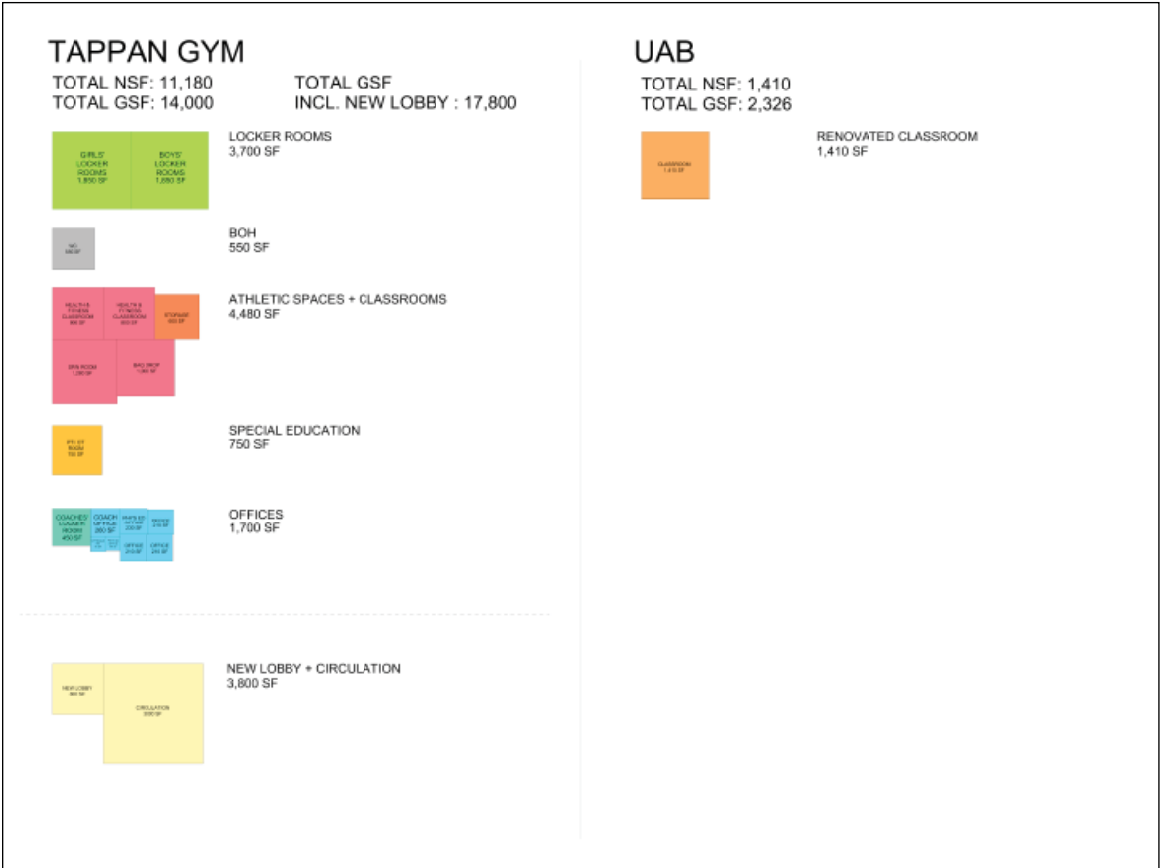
TAPPAN GYM

TOTAL NSF: 11,180
TOTAL GSF: 14,000

TOTAL GSF
INCL. NEW LOBBY : 17,800

GIRLS' LOCKER ROOMS 1,850 SF

BOYS' LOCKER ROOMS 1,850 SF

LOCKER ROOMS
3,700 SF

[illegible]

BOH
550 SF

HEALTH & FITNESS CLASSROOM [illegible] SF

HEALTH & FITNESS CLASSROOM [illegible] SF

STORAGE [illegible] SF

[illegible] ROOM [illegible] SF

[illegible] 1,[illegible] SF

ATHLETIC SPACES + CLASSROOMS
4,480 SF

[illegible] ROOM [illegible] SF

SPECIAL EDUCATION
750 SF

COACHES' LOCKER ROOM 450 SF

COACH OFFICE 280 SF

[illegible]

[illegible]

OFFICE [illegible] SF

OFFICE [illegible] SF

OFFICES
1,700 SF

NEW LOBBY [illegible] SF

CIRCULATION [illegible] SF

NEW LOBBY + CIRCULATION
3,800 SF

UAB

TOTAL NSF: 1,410
TOTAL GSF: 2,326

CLASSROOM 1,410 SF

RENOVATED CLASSROOM
1,410 SF